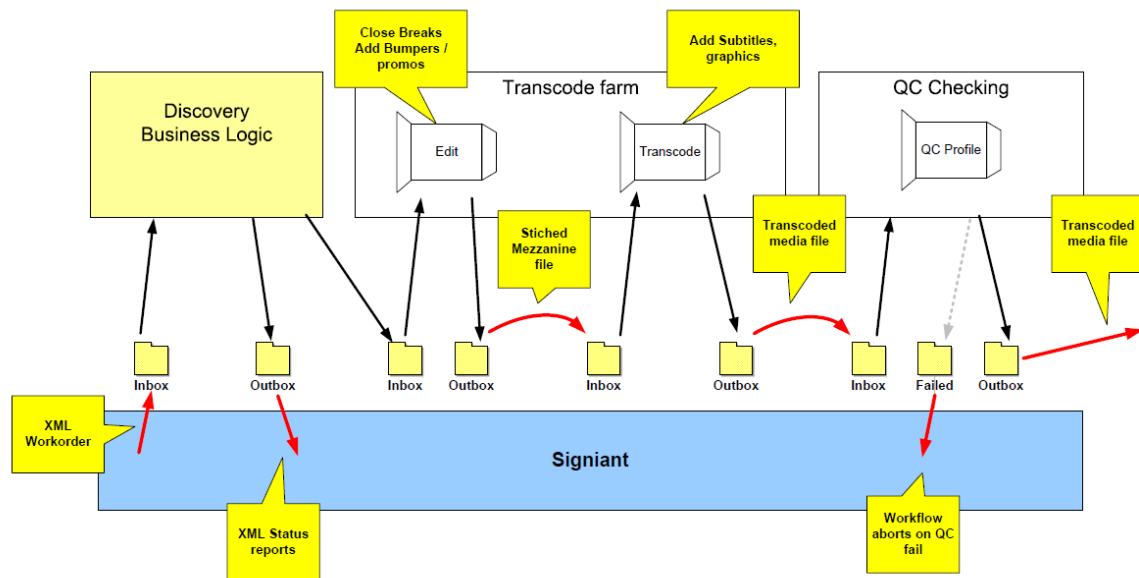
Close Breaks Add Bumpers / promos

Add Subtitles, graphics

Discovery Business Logic

Transcode farm

QC Checking

Edit

Transcode

QC Profile

Stiched Mezzanine file

Transcoded media file

Transcoded media file

Inbox

Outbox

Inbox

Outbox

Inbox

Outbox

Inbox

Failed

Outbox

XML Workorder

Signiant

XML Status reports

Workflow aborts on QC fail